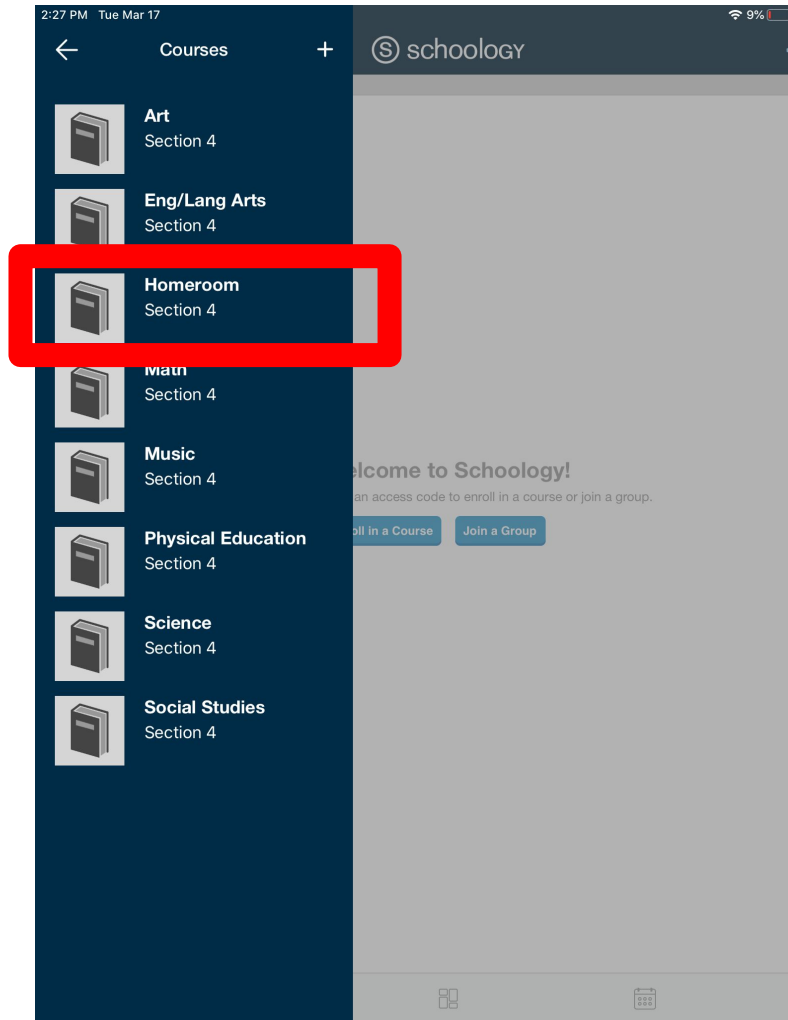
2:27 PM Tue Mar 17
9%

Courses
+

schoology

Art
Section 4

Eng/Lang Arts
Section 4

Homeroom
Section 4

Math
Section 4

Music
Section 4

Physical Education
Section 4

Science
Section 4

Social Studies
Section 4

elcome to Schoology!
an access code to enroll in a course or join a group.
oll in a Course
Join a Group